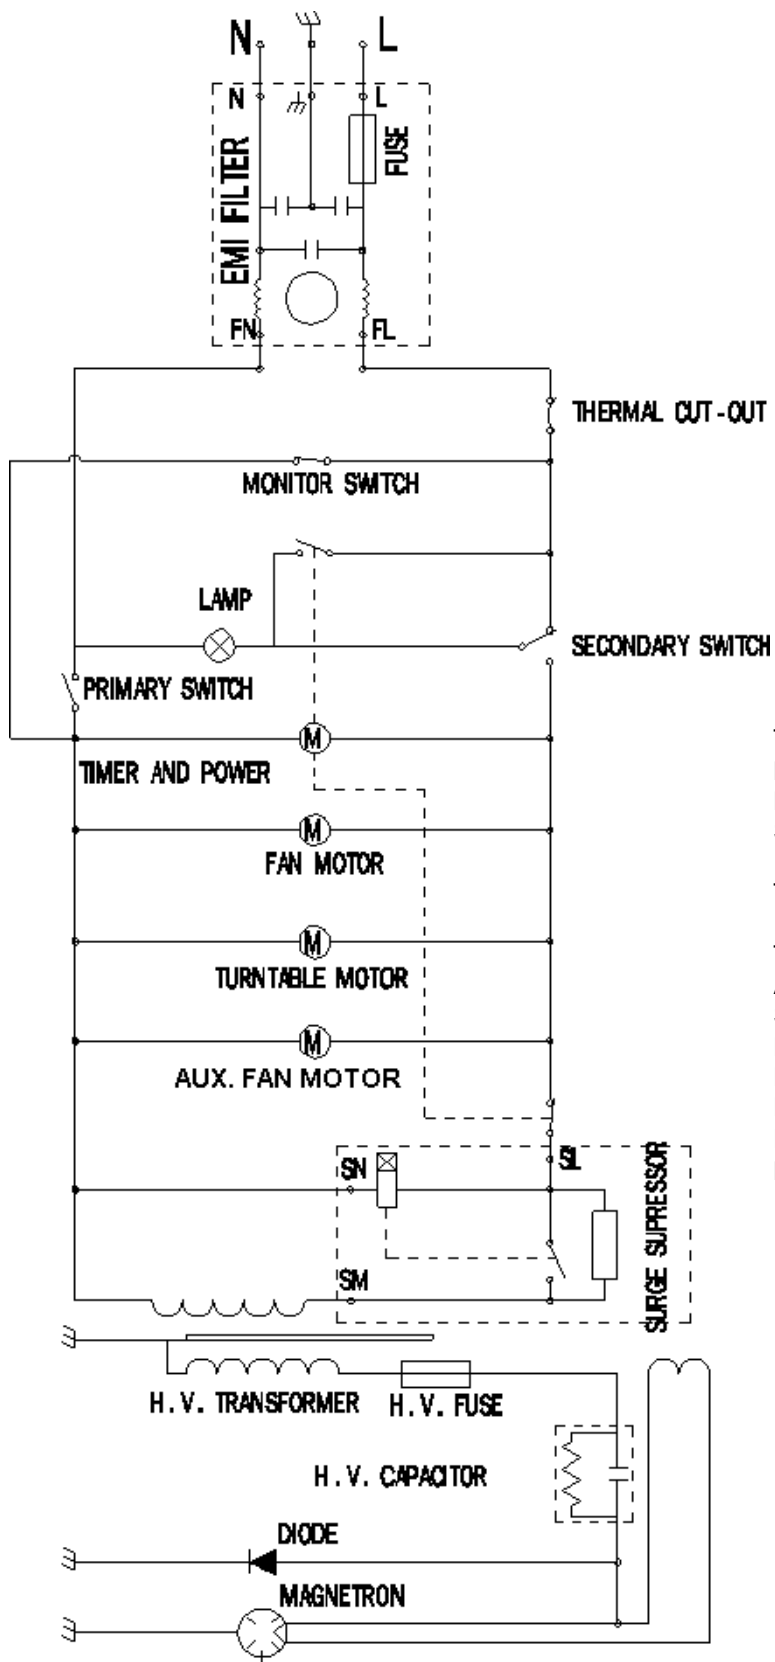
N
L
N
L
EMI FILTER
FUSE
FN
FL
THERMAL CUT-OUT
MONITOR SWITCH
LAMP
SECONDARY SWITCH
PRIMARY SWITCH
M
TIMER AND POWER
M
FAN MOTOR
M
TURNTABLE MOTOR
M
AUX. FAN MOTOR
SN
SL
SM
SURGE SUPRESSOR
H.V. TRANSFORMER
H.V. FUSE
H.V. CAPACITOR
DIODE
MAGNETRON